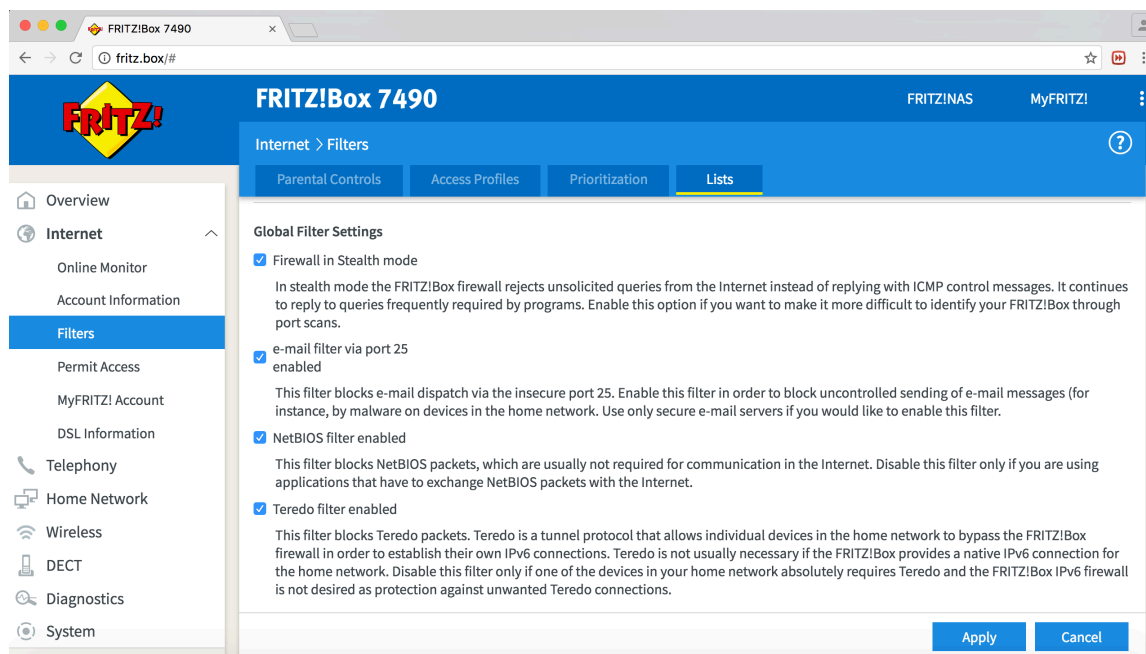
FRITZ!Box 7490
×
fritz.box/#

FRITZ!

FRITZ!Box 7490
FRITZ!NAS
MyFRITZ!

Internet > Filters
?

Parental Controls
Access Profiles
Prioritization
Lists

Overview
Internet
Online Monitor
Account Information
Filters
Permit Access
MyFRITZ! Account
DSL Information
Telephony
Home Network
Wireless
DECT
Diagnostics
System

Global Filter Settings

Firewall in Stealth mode

In stealth mode the FRITZ!Box firewall rejects unsolicited queries from the Internet instead of replying with ICMP control messages. It continues to reply to queries frequently required by programs. Enable this option if you want to make it more difficult to identify your FRITZ!Box through port scans.

e-mail filter via port 25 enabled

This filter blocks e-mail dispatch via the insecure port 25. Enable this filter in order to block uncontrolled sending of e-mail messages (for instance, by malware on devices in the home network. Use only secure e-mail servers if you would like to enable this filter.

NetBIOS filter enabled

This filter blocks NetBIOS packets, which are usually not required for communication in the Internet. Disable this filter only if you are using applications that have to exchange NetBIOS packets with the Internet.

Teredo filter enabled

This filter blocks Teredo packets. Teredo is a tunnel protocol that allows individual devices in the home network to bypass the FRITZ!Box firewall in order to establish their own IPv6 connections. Teredo is not usually necessary if the FRITZ!Box provides a native IPv6 connection for the home network. Disable this filter only if one of the devices in your home network absolutely requires Teredo and the FRITZ!Box IPv6 firewall is not desired as protection against unwanted Teredo connections.

Apply
Cancel